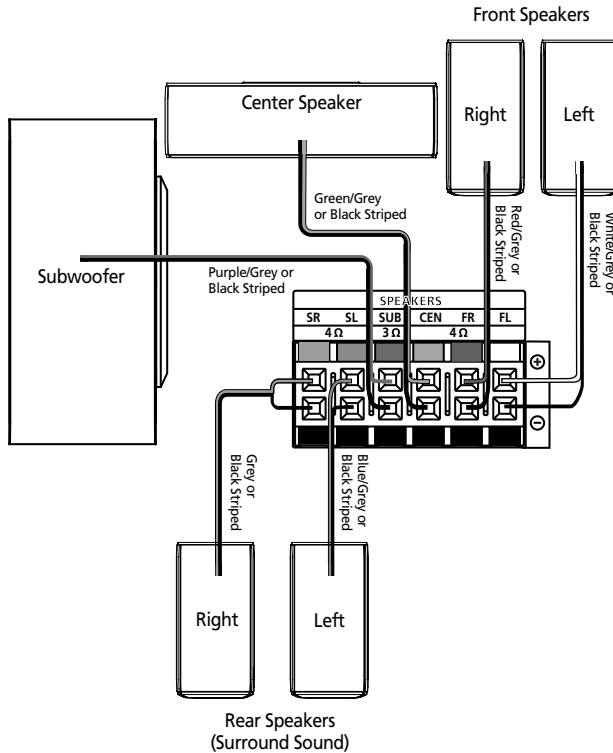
Front Speakers

Center Speaker

Right

Left

Subwoofer

Green/Grey or Black Striped

Red/Grey or Black Striped

White/Grey or Black Striped

Purple/Grey or Black Striped

SPEAKERS

| SR | SL | SUB | CEN | FR | FL |
|---|---|---|---|---|---|
| 4 Ω | | 3 Ω | | 4 Ω | |

⊕

⊖

Grey or Black Striped

Blue/Grey or Black Striped

Right

Left

Rear Speakers (Surround Sound)